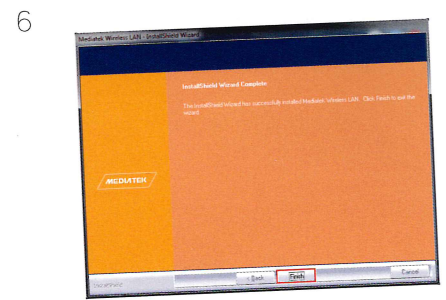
6

Mediatek Wireless LAN - InstallShield Wizard

InstallShield Wizard Complete

The InstallShield Wizard has successfully installed Mediatek Wireless LAN. Click Finish to exit the wizard.

MEDIATEK

InstallShield

< Back

Finish

Cancel